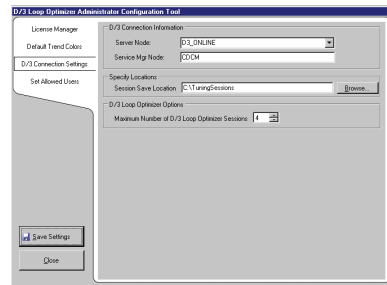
D/3 Loop Optimizer Administrator Configuration Tool

License Manager
Default Trend Colors
D/3 Connection Settings
Set Allowed Users

D/3 Connection Information
Server Node: D3_ONLINE
Service Mgr Node: CDCM

Specify Locations
Session Save Location C:\TuningSessions
Browse...

D/3 Loop Optimizer Options
Maximum Number of D/3 Loop Optimizer Sessions 4

Save Settings
Close